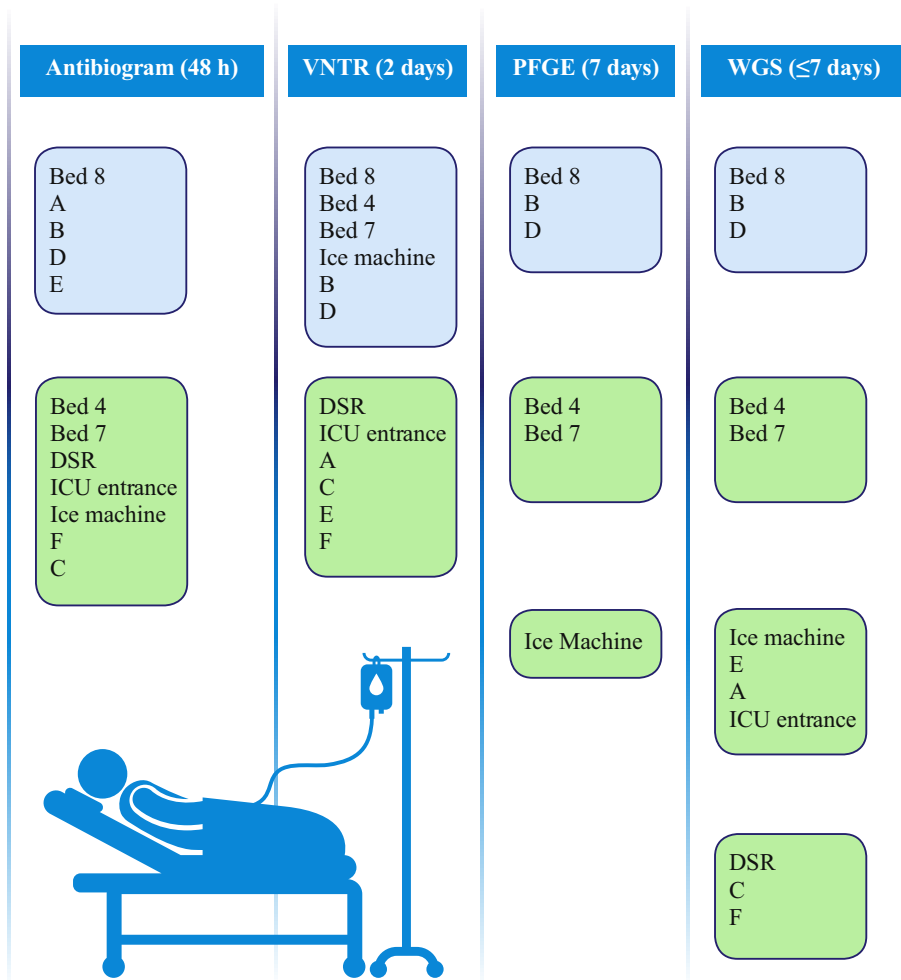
Antibiogram (48 h)

Bed 8
A
B
D
E

Bed 4
Bed 7
DSR
ICU entrance
Ice machine
F
C

VNTR (2 days)

Bed 8
Bed 4
Bed 7
Ice machine
B
D

DSR
ICU entrance
A
C
E
F

PFGE (7 days)

Bed 8
B
D

Bed 4
Bed 7

Ice Machine

WGS (≤7 days)

Bed 8
B
D

Bed 4
Bed 7

Ice machine
E
A
ICU entrance

DSR
C
F